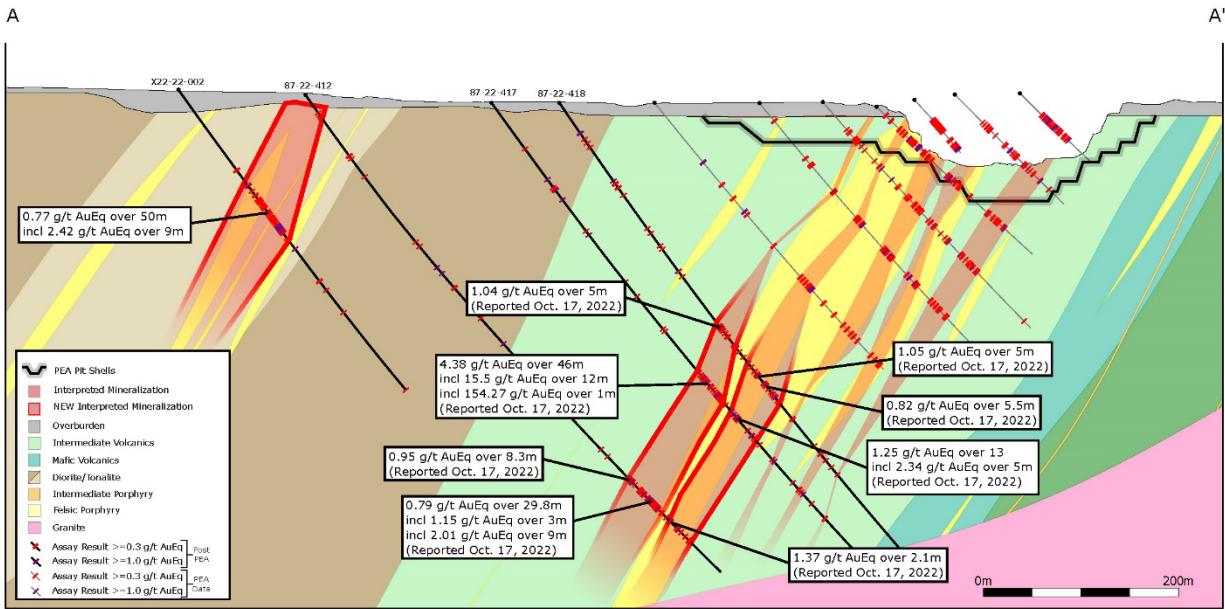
A

A'

X22-22-002

87-22-412

87-22-417

87-22-418

0.77 g/t AuEq over 50m
incl 2.42 g/t AuEq over 9m

1.04 g/t AuEq over 5m
(Reported Oct. 17, 2022)

4.38 g/t AuEq over 46m
incl 15.5 g/t AuEq over 12m
incl 154.27 g/t AuEq over 1m
(Reported Oct. 17, 2022)

1.05 g/t AuEq over 5m
(Reported Oct. 17, 2022)

0.82 g/t AuEq over 5.5m
(Reported Oct. 17, 2022)

1.25 g/t AuEq over 13
incl 2.34 g/t AuEq over 5m
(Reported Oct. 17, 2022)

0.95 g/t AuEq over 8.3m
(Reported Oct. 17, 2022)

0.79 g/t AuEq over 29.8m
incl 1.15 g/t AuEq over 3m
incl 2.01 g/t AuEq over 9m
(Reported Oct. 17, 2022)

1.37 g/t AuEq over 2.1m
(Reported Oct. 17, 2022)

PEA Pit Shells
Interpreted Mineralization
NEW Interpreted Mineralization
Overburden
Intermediate Volcanics
Mafic Volcanics
Diorite/Tonalite
Intermediate Porphyry
Felsic Porphyry
Granite
Assay Result >=0.3 g/t AuEq
Assay Result >=1.0 g/t AuEq
Post PEA
Assay Result >=0.3 g/t AuEq
Assay Result >=1.0 g/t AuEq
PEA Data

0m
200m